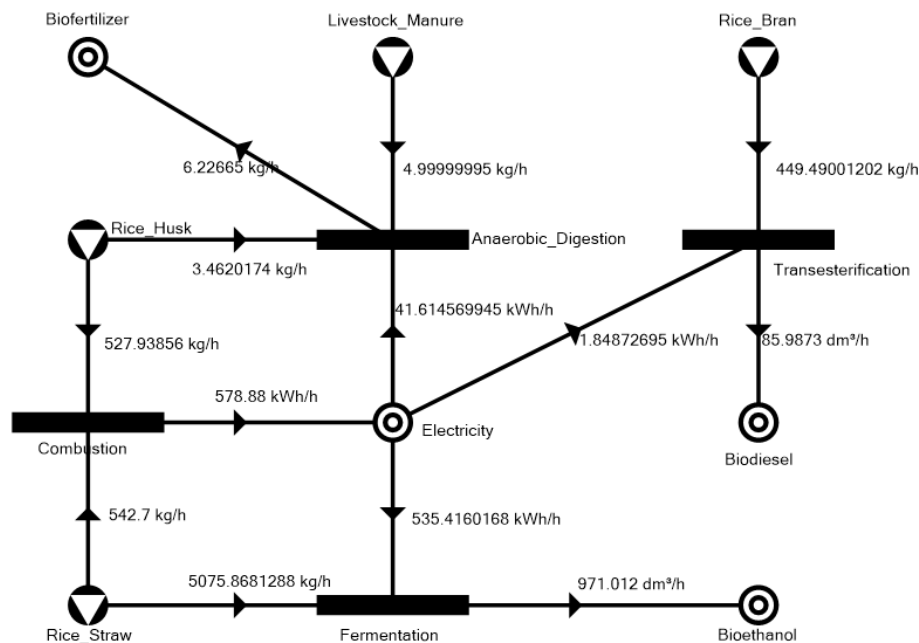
Biofertilizer
Livestock_Manure
Rice_Bran
6.22665 kg/h
4.99999995 kg/h
449.49001202 kg/h
Rice_Husk
3.4620174 kg/h
Anaerobic_Digestion
Transesterification
41.614569945 kWh/h
1.84872695 kWh/h
85.9873 dm³/h
527.93856 kg/h
578.88 kWh/h
Combustion
Electricity
Biodiesel
542.7 kg/h
535.4160168 kWh/h
5075.8681288 kg/h
971.012 dm³/h
Rice_Straw
Fermentation
Bioethanol